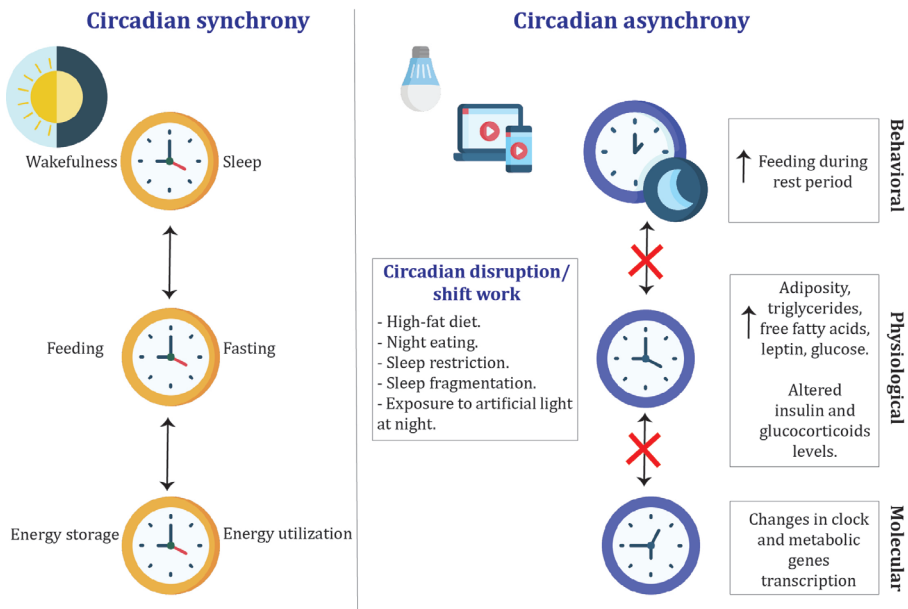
Circadian synchrony

Wakefulness

Sleep

Feeding

Fasting

Energy storage

Energy utilization

Circadian asynchrony

Circadian disruption/ shift work

- High-fat diet.
- Night eating.
- Sleep restriction.
- Sleep fragmentation.
- Exposure to artificial light at night.

↑ Feeding during rest period

Behavioral

↑ Adiposity, triglycerides, free fatty acids, leptin, glucose.

Altered insulin and glucocorticoids levels.

Physiological

Changes in clock and metabolic genes transcription

Molecular